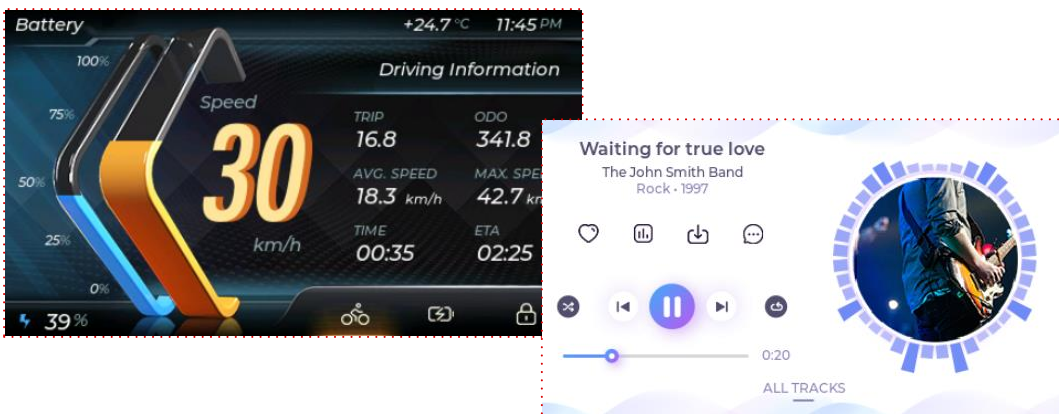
Battery

+24.7 °C 11:45 PM

100%

75%

50%

25%

0%

Speed

30

km/h

Driving Information

TRIP
16.8

ODO
341.8

AVG. SPEED
18.3 km/h

MAX. SPE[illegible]
42.7 k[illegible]

TIME
00:35

ETA
02:25

39 %

Waiting for true love

The John Smith Band

Rock • 1997

0:20

ALL TRACKS